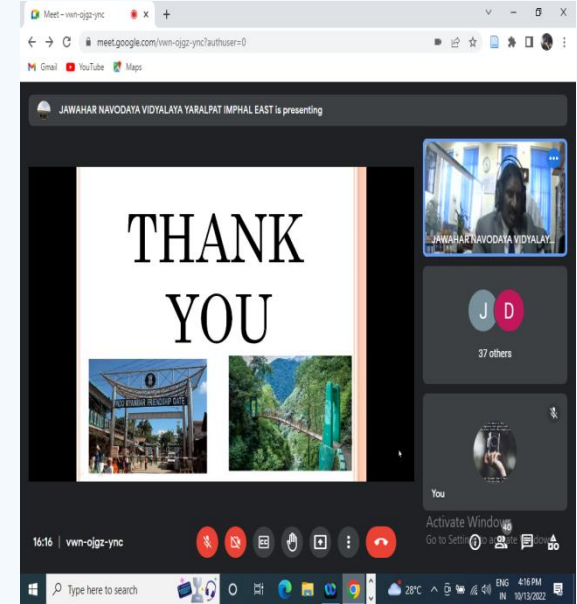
Meet – vwn-ojgz-ync ×
meet.google.com/vwn-ojgz-ync?authuser=0
Gmail YouTube Maps

JAWAHAR NAVODAYA VIDYALAYA YARALPAT IMPHAL EAST is presenting

THANK YOU

INDO MYANMAR FRIENDSHIP GATE

JAWAHAR NAVODAYA VIDYALAY...

J D
37 others

You

Activate Windows
Go to Settings to activate Windows.

16:16 | vwn-ojgz-ync

Type here to search
28°C ENG IN 4:16 PM 10/13/2022